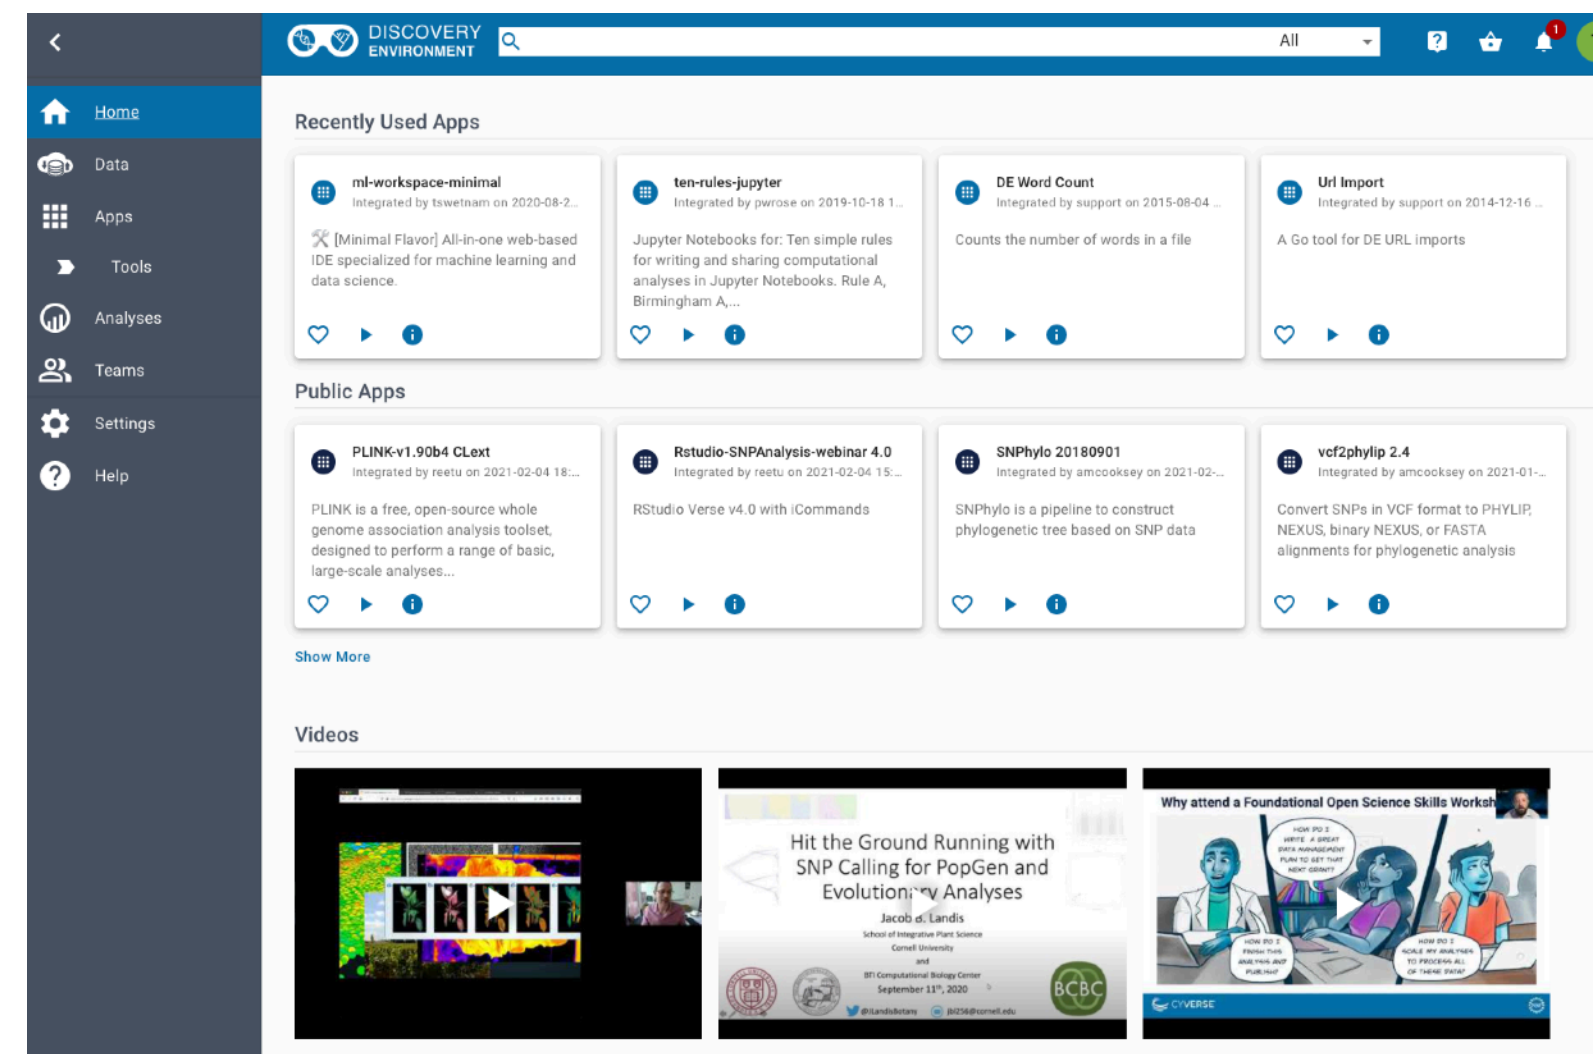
DISCOVERY ENVIRONMENT

All

Home
Data
Apps
Tools
Analyses
Teams
Settings
Help

Recently Used Apps

ml-workspace-minimal
Integrated by tswetnam on 2020-08-2...
[Minimal Flavor] All-in-one web-based IDE specialized for machine learning and data science.

ten-rules-jupyter
Integrated by pwrose on 2019-10-18 1...
Jupyter Notebooks for: Ten simple rules for writing and sharing computational analyses in Jupyter Notebooks. Rule A, Birmingham A,...

DE Word Count
Integrated by support on 2015-08-04 ...
Counts the number of words in a file

Url Import
Integrated by support on 2014-12-16 ...
A Go tool for DE URL imports

Public Apps

PLINK-v1.90b4 CLext
Integrated by reetu on 2021-02-04 18:...
PLINK is a free, open-source whole genome association analysis toolset, designed to perform a range of basic, large-scale analyses...

Rstudio-SNPAnalysis-webinar 4.0
Integrated by reetu on 2021-02-04 15:...
RStudio Verse v4.0 with iCommands

SNPhylo 20180901
Integrated by amcooksey on 2021-02-...
SNPhylo is a pipeline to construct phylogenetic tree based on SNP data

vcf2phylip 2.4
Integrated by amcooksey on 2021-01-...
Convert SNPs in VCF format to PHYLIP, NEXUS, binary NEXUS, or FASTA alignments for phylogenetic analysis

Show More

Videos

Hit the Ground Running with SNP Calling for PopGen and Evolution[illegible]ry Analyses
Jacob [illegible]. Landis
School of Integrative Plant Science
Cornell University
and
BTI Computational Biology Center
September 11th, 2020
BCBC

Why attend a Foundational Open Science Skills Worksh
HOW DO I WRITE A GREAT DATA MANAGEMENT PLAN TO GET THAT NEXT GRANT?
HOW DO I FINISH THIS ANALYSIS AND PUBLISH?
HOW DO I SCALE MY ANALYSES TO PROCESS ALL OF THESE DATA?
CYVERSE